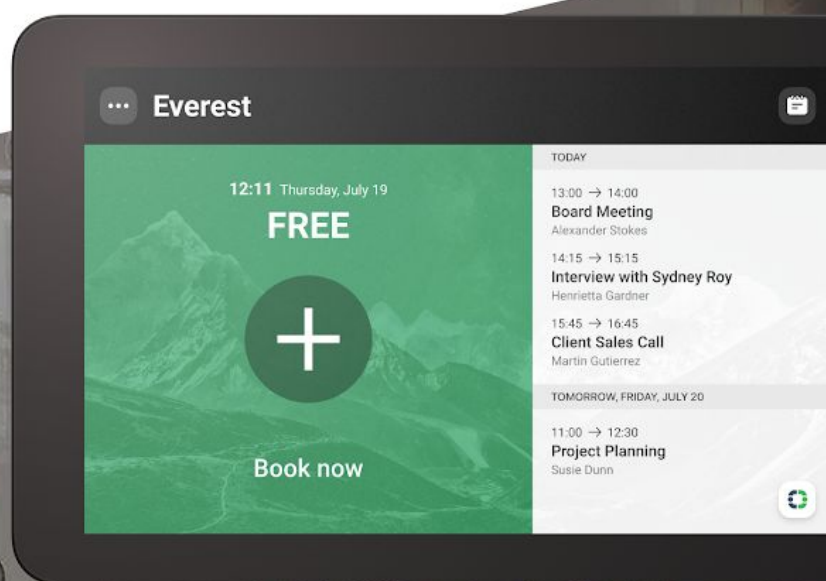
··· Everest

12:11 Thursday, July 19
FREE

Book now

TODAY

13:00 → 14:00
Board Meeting
Alexander Stokes

14:15 → 15:15
Interview with Sydney Roy
Henrietta Gardner

15:45 → 16:45
Client Sales Call
Martin Gutierrez

TOMORROW, FRIDAY, JULY 20

11:00 → 12:30
Project Planning
Susie Dunn